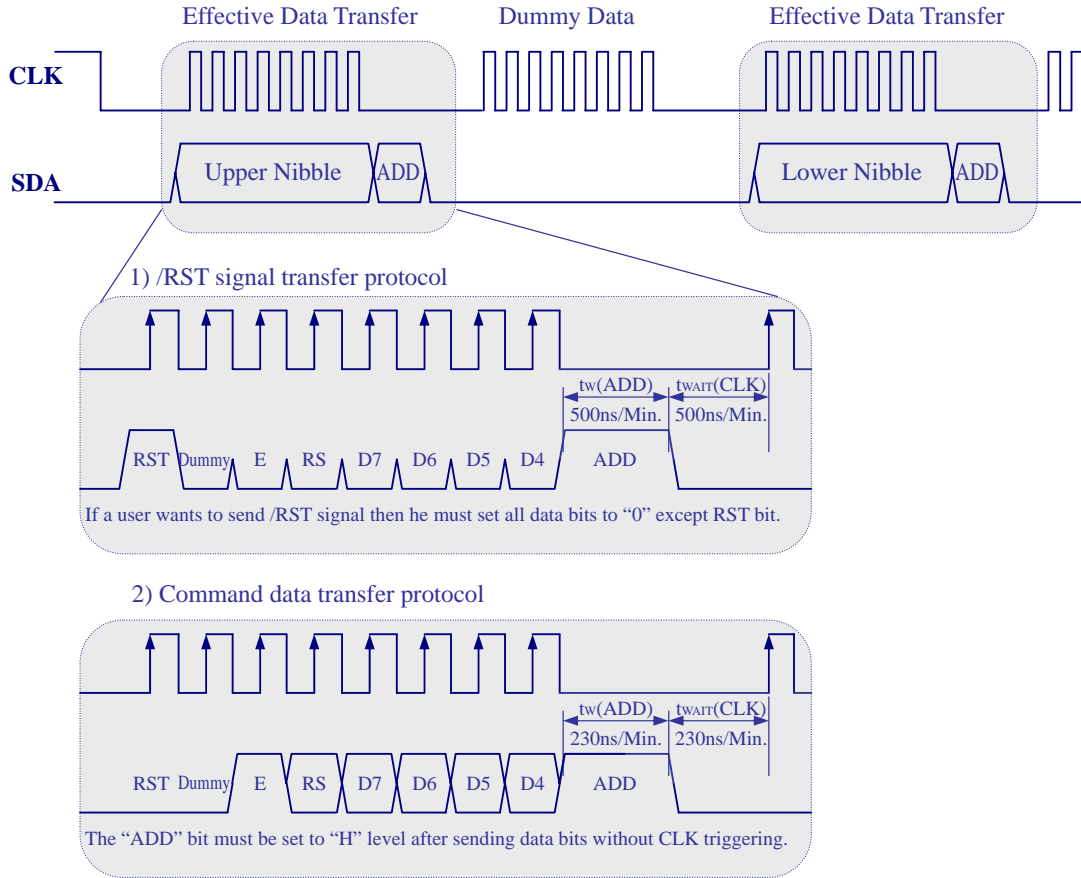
Effective Data Transfer
Dummy Data
Effective Data Transfer

CLK

SDA

Upper Nibble
ADD
Lower Nibble
ADD

1) /RST signal transfer protocol

tw(ADD)
500ns/Min.
tWAIT(CLK)
500ns/Min.

RST Dummy E RS D7 D6 D5 D4 ADD

If a user wants to send /RST signal then he must set all data bits to "0" except RST bit.

2) Command data transfer protocol

tw(ADD)
230ns/Min.
tWAIT(CLK)
230ns/Min.

RST Dummy E RS D7 D6 D5 D4 ADD

The "ADD" bit must be set to "H" level after sending data bits without CLK triggering.